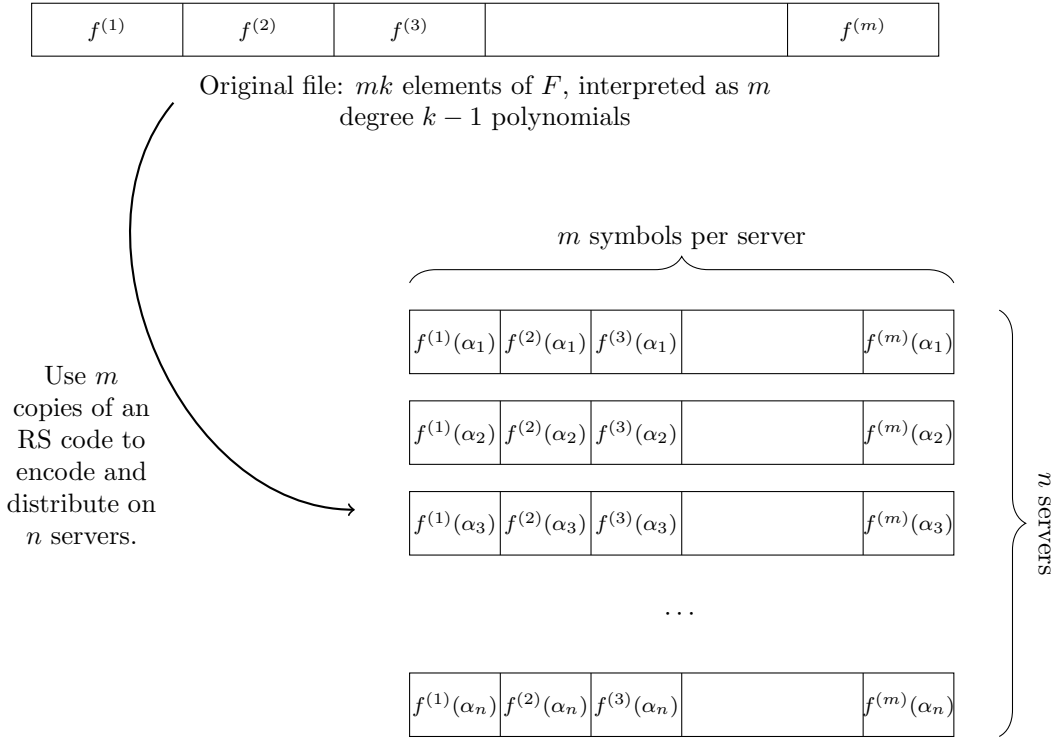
| $f^{(1)}$ | $f^{(2)}$ | $f^{(3)}$ | | $f^{(m)}$ |
|---|---|---|---|---|

Original file: $mk$ elements of $F$, interpreted as $m$ degree $k-1$ polynomials

Use $m$ copies of an RS code to encode and distribute on $n$ servers.

$m$ symbols per server

| $f^{(1)}(\alpha_1)$ | $f^{(2)}(\alpha_1)$ | $f^{(3)}(\alpha_1)$ | | $f^{(m)}(\alpha_1)$ |
|---|---|---|---|---|

| $f^{(1)}(\alpha_2)$ | $f^{(2)}(\alpha_2)$ | $f^{(3)}(\alpha_2)$ | | $f^{(m)}(\alpha_2)$ |
|---|---|---|---|---|

| $f^{(1)}(\alpha_3)$ | $f^{(2)}(\alpha_3)$ | $f^{(3)}(\alpha_3)$ | | $f^{(m)}(\alpha_3)$ |
|---|---|---|---|---|

$\cdots$

| $f^{(1)}(\alpha_n)$ | $f^{(2)}(\alpha_n)$ | $f^{(3)}(\alpha_n)$ | | $f^{(m)}(\alpha_n)$ |
|---|---|---|---|---|

$n$ servers